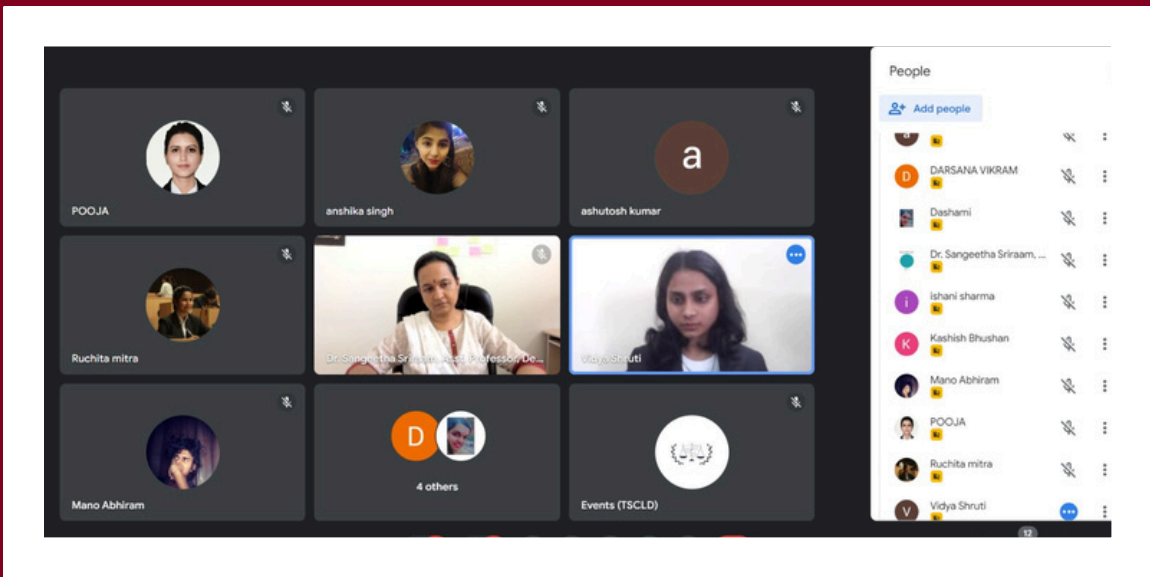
POOJA

anshika singh

a

ashutosh kumar

Ruchita mitra

Dr. Sangeetha Sriraam, Asst. Professor, De...

Vidya Shruti

Mano Abhiram

D

4 others

Events (TSCLD)

People

Add people

a

D DARSANA VIKRAM

Dashami

Dr. Sangeetha Sriraam, ...

i ishani sharma

K Kashish Bhushan

Mano Abhiram

POOJA

Ruchita mitra

V Vidya Shruti

12